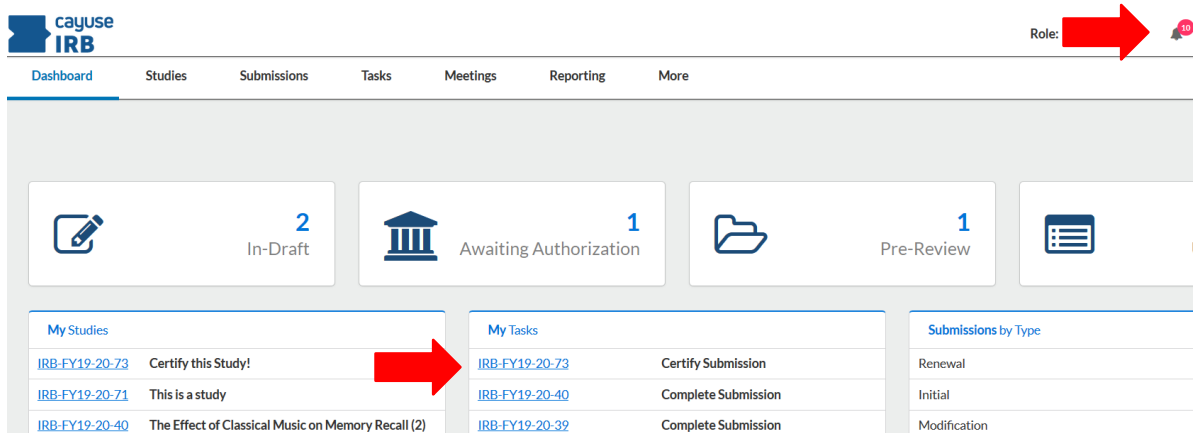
cayuse IRB

Role:

10

Dashboard Studies Submissions Tasks Meetings Reporting More

2
In-Draft

1
Awaiting Authorization

1
Pre-Review

My Studies

| | |
|---|---|
| IRB-FY19-20-73 | Certify this Study! |
| IRB-FY19-20-71 | This is a study |
| IRB-FY19-20-40 | The Effect of Classical Music on Memory Recall (2) |

My Tasks

| | |
|---|---|
| IRB-FY19-20-73 | Certify Submission |
| IRB-FY19-20-40 | Complete Submission |
| IRB-FY19-20-39 | Complete Submission |

Submissions by Type

| |
|---|
| Renewal |
| Initial |
| Modification |